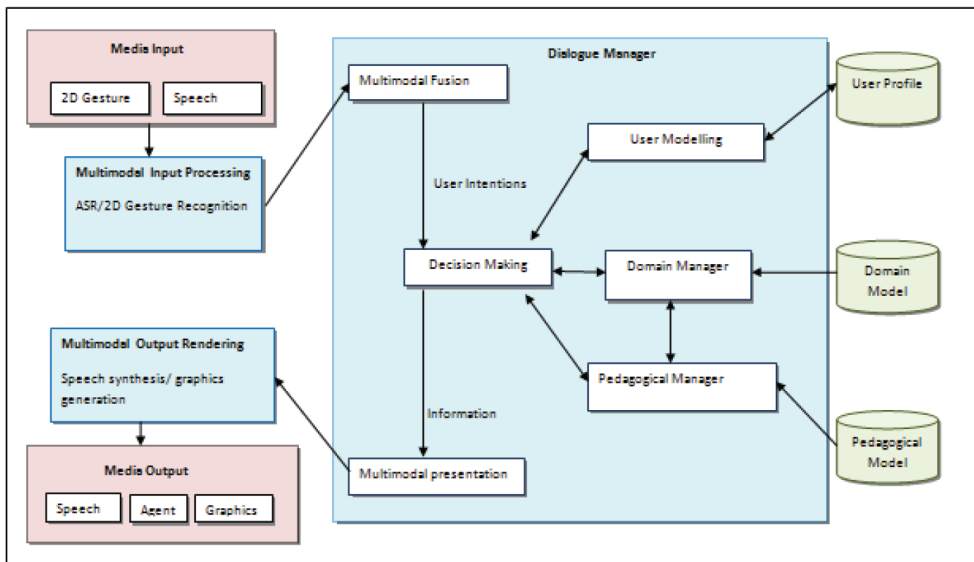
Media Input

2D Gesture

Speech

Multimodal Input Processing

ASR/2D Gesture Recognition

Dialogue Manager

Multimodal Fusion

User Intentions

User Modelling

User Profile

Decision Making

Domain Manager

Domain Model

Pedagogical Manager

Pedagogical Model

Information

Multimodal presentation

Multimodal Output Rendering

Speech synthesis/ graphics generation

Media Output

Speech

Agent

Graphics